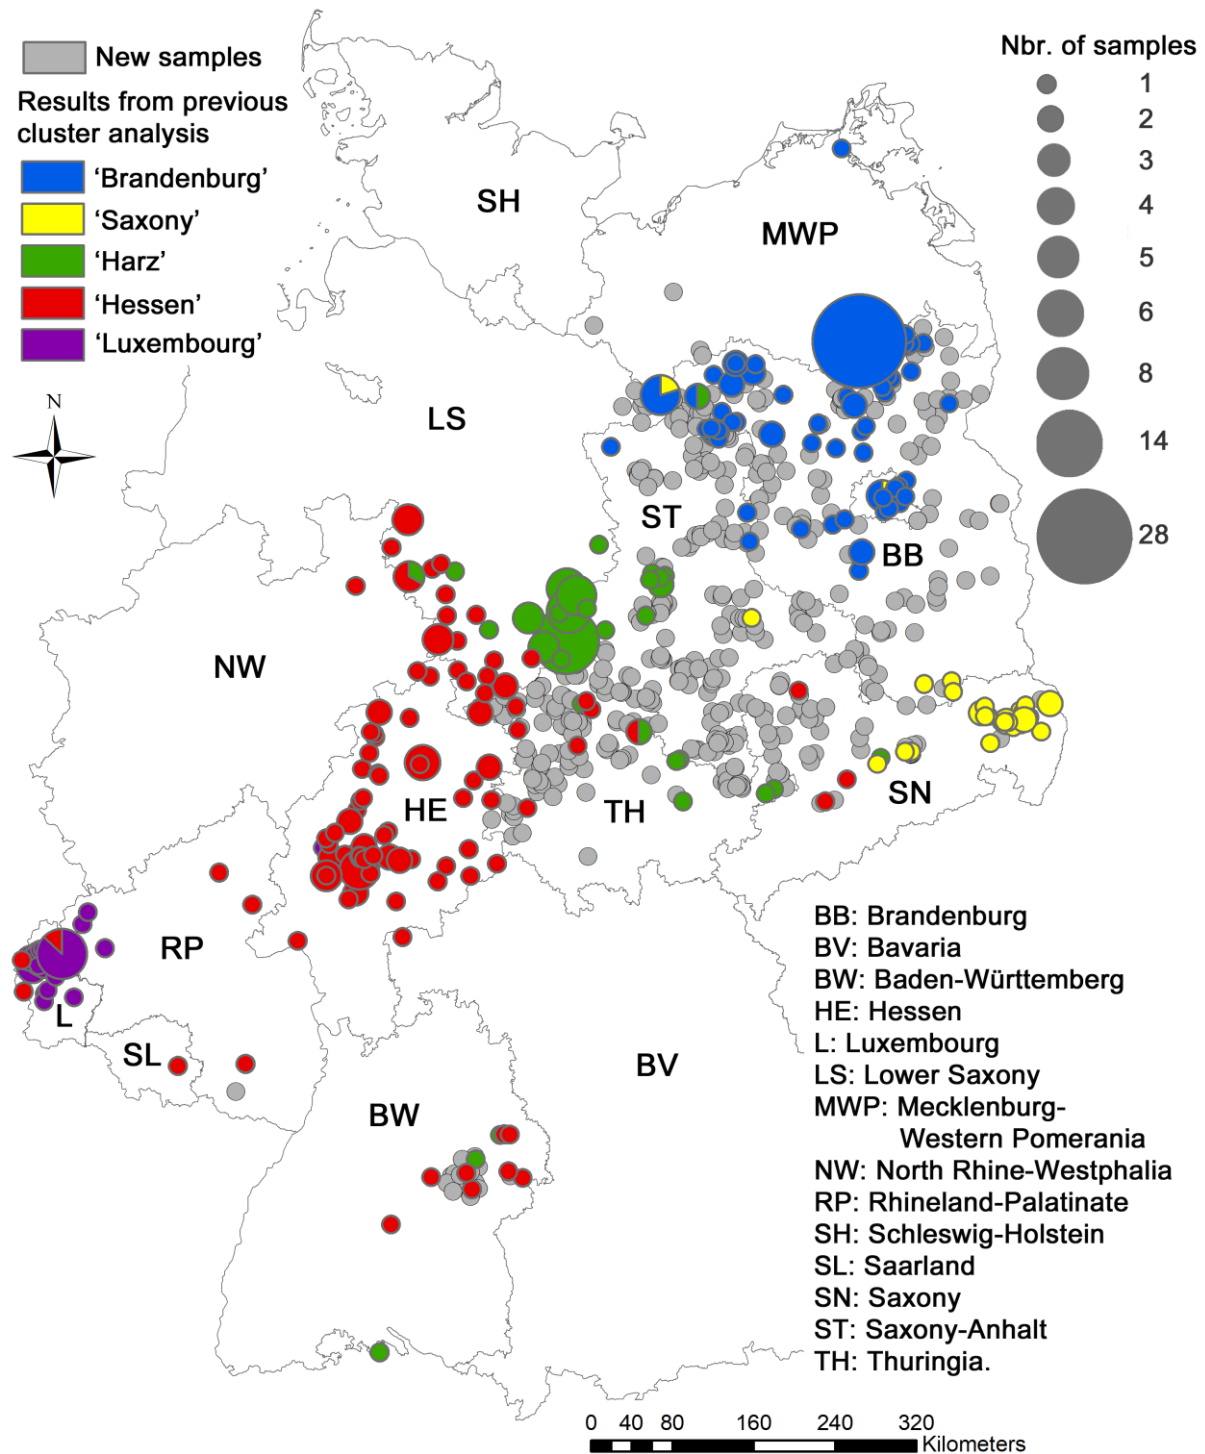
New samples
Results from previous cluster analysis
'Brandenburg'
'Saxony'
'Harz'
'Hessen'
'Luxembourg'

N

Nbr. of samples
1
2
3
4
5
6
8
14
28

SH
MWP
LS
ST
BB
NW
HE
TH
SN
RP
L
SL
BW
BV

BB: Brandenburg
BV: Bavaria
BW: Baden-Württemberg
HE: Hessen
L: Luxembourg
LS: Lower Saxony
MWP: Mecklenburg-Western Pomerania
NW: North Rhine-Westphalia
RP: Rhineland-Palatinate
SH: Schleswig-Holstein
SL: Saarland
SN: Saxony
ST: Saxony-Anhalt
TH: Thuringia.

0 40 80 160 240 320
Kilometers